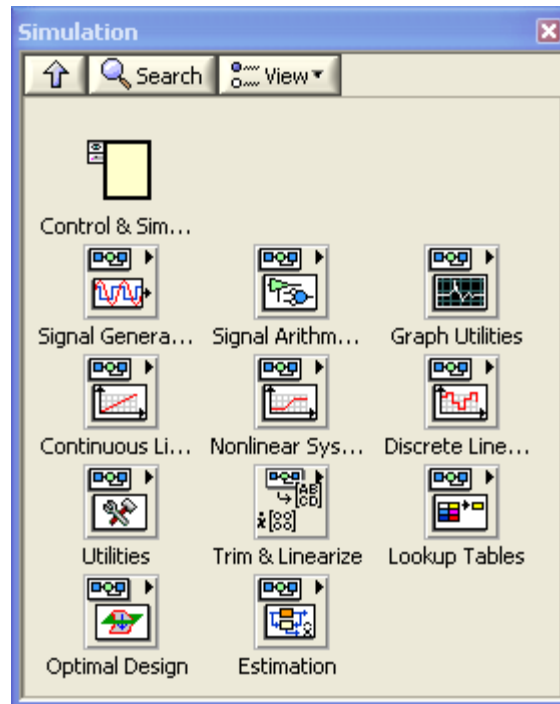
Simulation

Search

View

Control & Sim...

Signal Genera...

Signal Arithm...

Graph Utilities

Continuous Li...

Nonlinear Sys...

Discrete Line...

Utilities

Trim & Linearize

Lookup Tables

Optimal Design

Estimation